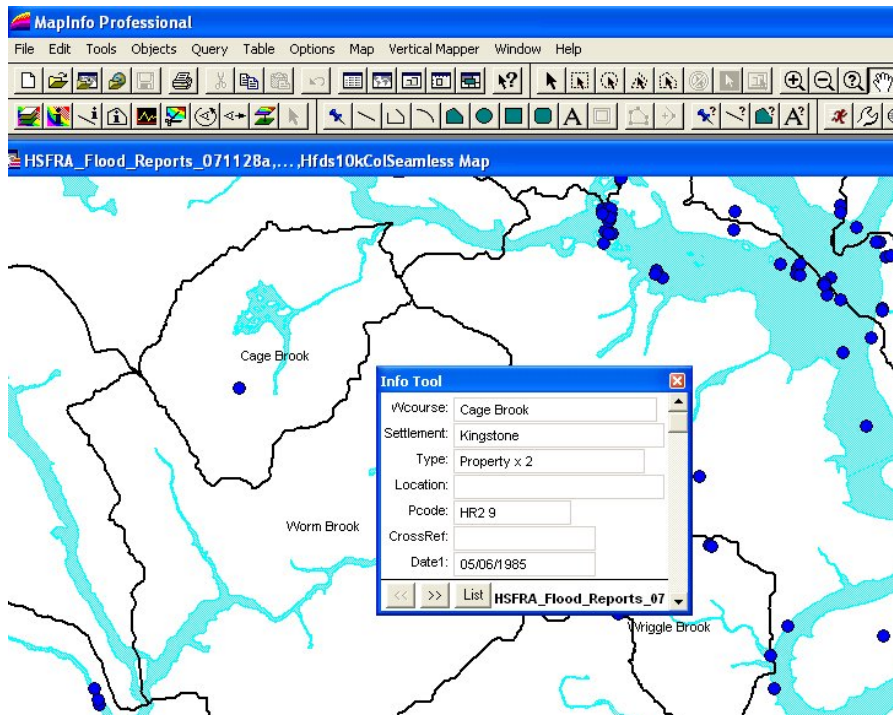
MapInfo Professional

File Edit Tools Objects Query Table Options Map Vertical Mapper Window Help

HSFRA_Flood_Reports_071128a,...,Hfds10kColSeamless Map

Cage Brook

Worm Brook

Wriggle Brook

Info Tool

| | |
|---|---|
| Wcourse: | Cage Brook |
| Settlement: | Kingstone |
| Type: | Property x 2 |
| Location: | |
| Pcode: | HR2 9 |
| CrossRef: | |
| Date1: | 05/06/1985 |

<< >> List HSFRA_Flood_Reports_07